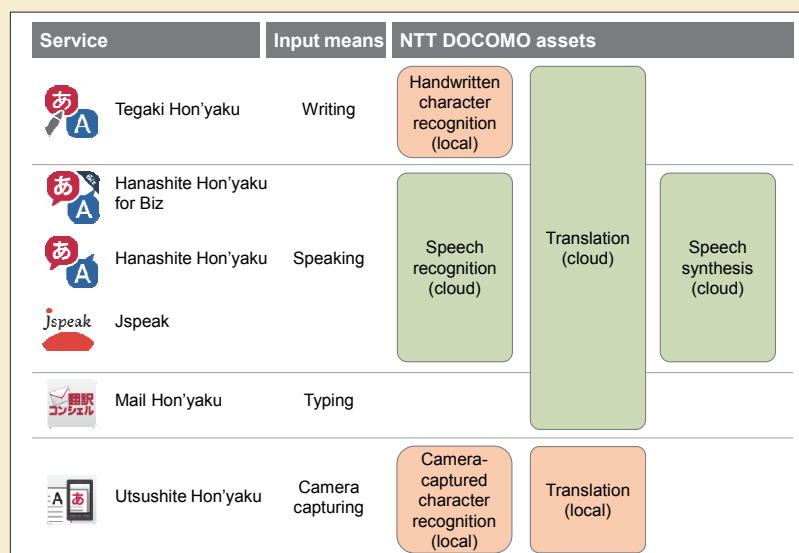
| Service | Input means | NTT DOCOMO assets |
|---|---|---|
| Tegaki Hon'yaku | Writing | Handwritten character recognition (local) |
| Hanashite Hon'yaku for Biz | Speaking | Speech recognition (cloud) |
| Hanashite Hon'yaku | Speaking | Speech recognition (cloud) |
| Jspeak | Speaking | Speech recognition (cloud) |
| Mail Hon'yaku | Typing | |
| Utsushite Hon'yaku | Camera capturing | Camera-captured character recognition (local) |

Translation (cloud)

Speech synthesis (cloud)

Translation (local)

あ A

Jspeak

翻訳 コンシェル

A あ